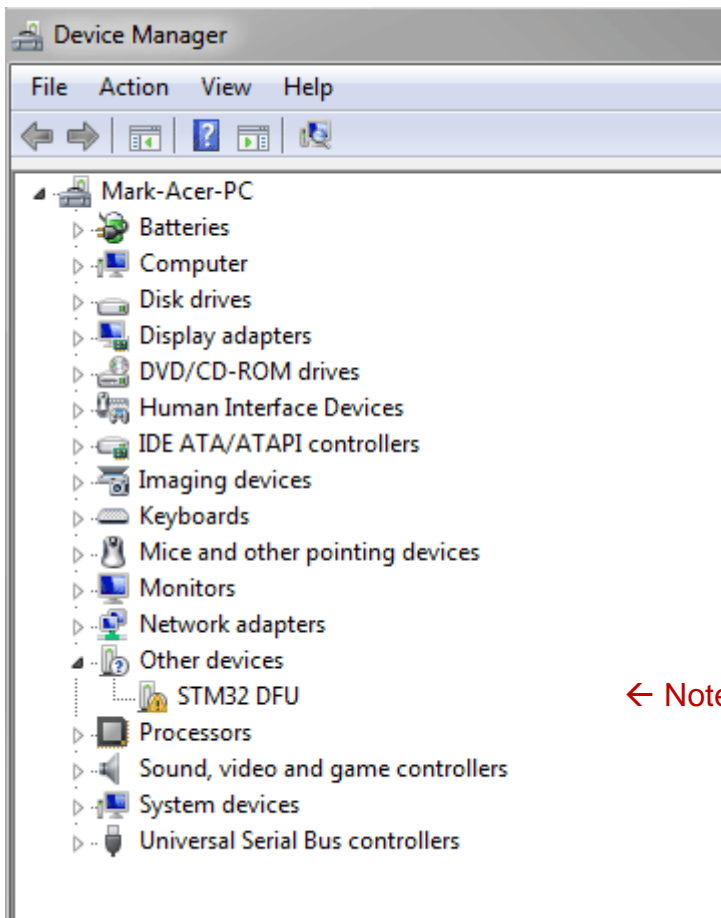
Device Manager

File Action View Help

Mark-Acer-PC
Batteries
Computer
Disk drives
Display adapters
DVD/CD-ROM drives
Human Interface Devices
IDE ATA/ATAPI controllers
Imaging devices
Keyboards
Mice and other pointing devices
Monitors
Network adapters
Other devices
STM32 DFU
← Note
Processors
Sound, video and game controllers
System devices
Universal Serial Bus controllers